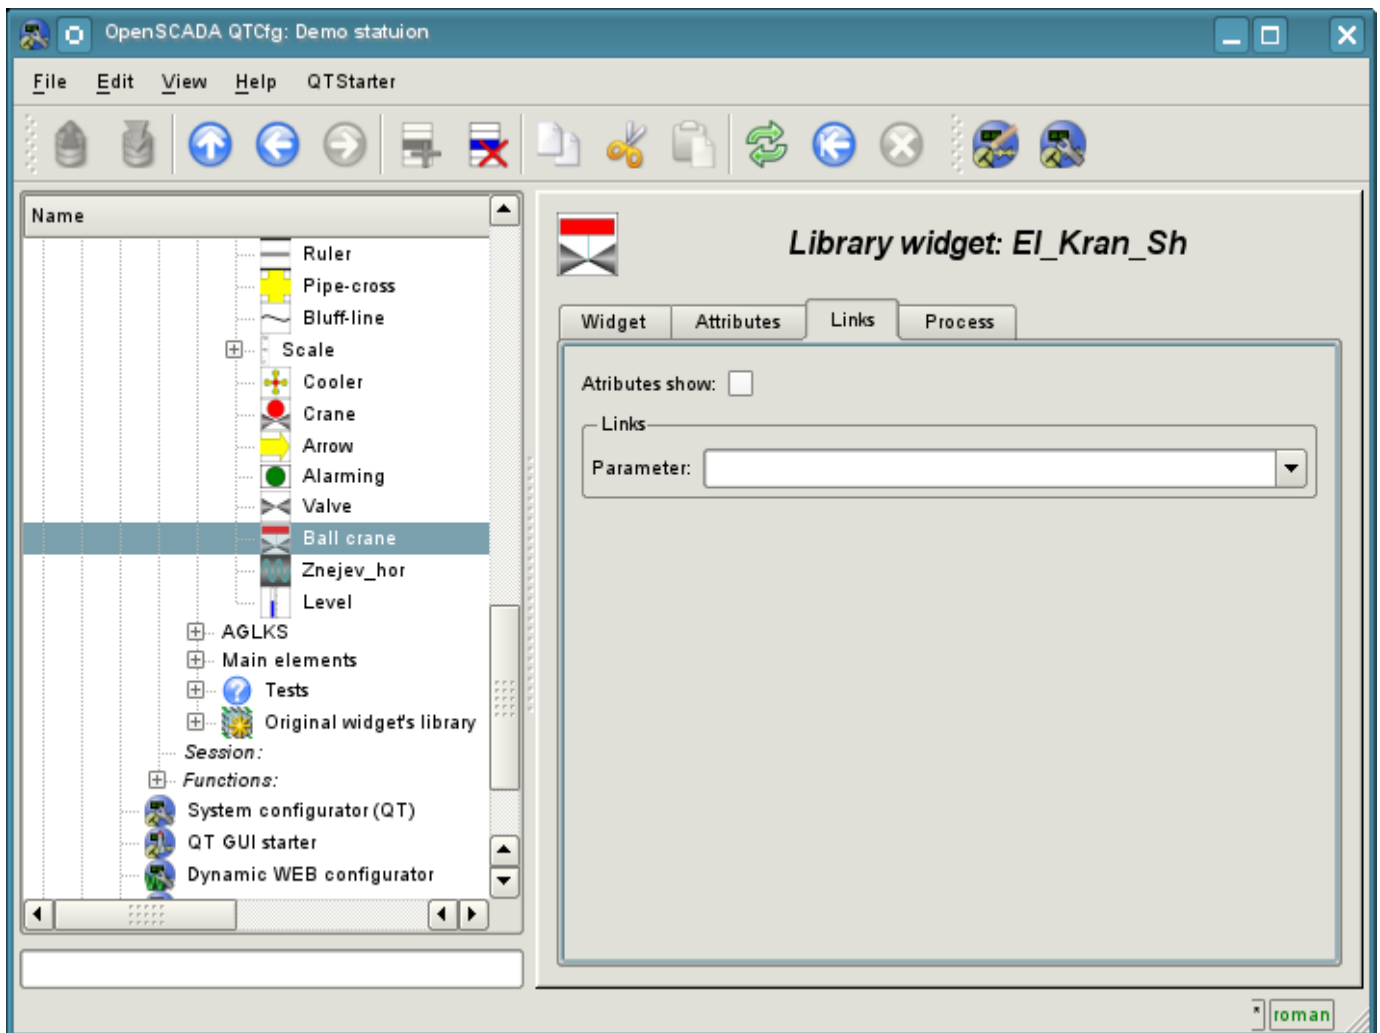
OpenSCADA QTCfg: Demo statuion

File Edit View Help QTStarter

Name

Ruler
Pipe-cross
Bluff-line
Scale
Cooler
Crane
Arrow
Alarming
Valve
Ball crane
Znejev_hor
Level
AGLKS
Main elements
Tests
Original widget's library
Session:
Functions:
System configurator (QT)
QT GUI starter
Dynamic WEB configurator

Library widget: El_Kran_Sh

Widget | Attributes | Links | Process

Atributes show:

Links

Parameter:

roman